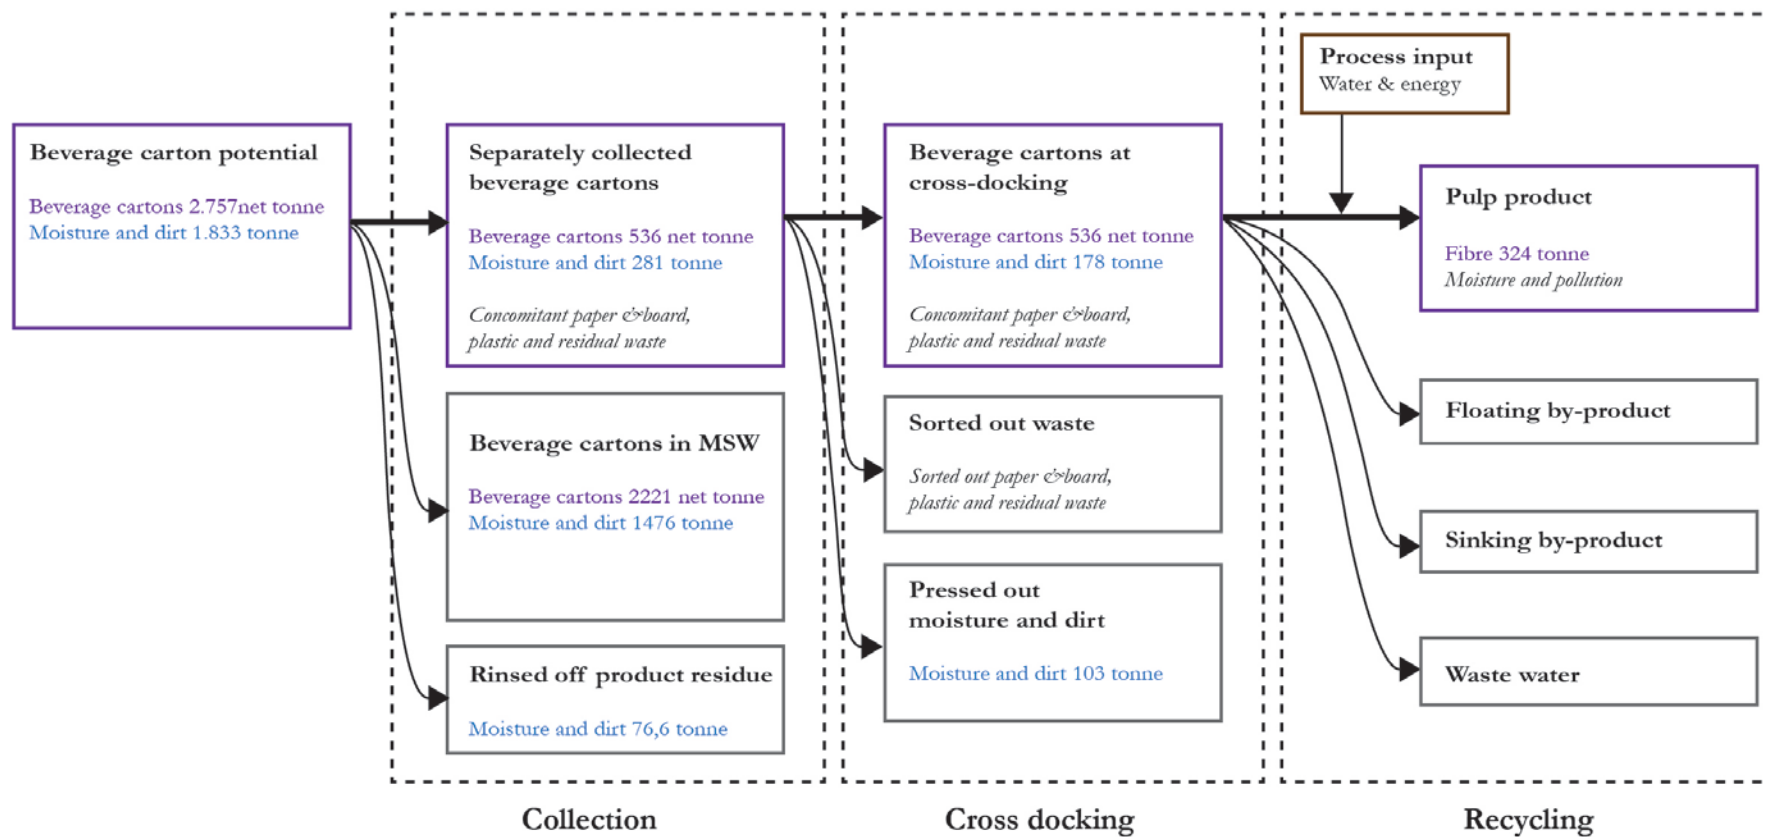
Beverage carton potential

Beverage cartons 2.757net tonne
Moisture and dirt 1.833 tonne

Separately collected beverage cartons

Beverage cartons 536 net tonne
Moisture and dirt 281 tonne

Concomitant paper &board, plastic and residual waste

Beverage cartons in MSW

Beverage cartons 2221 net tonne
Moisture and dirt 1476 tonne

Rinsed off product residue

Moisture and dirt 76,6 tonne

Beverage cartons at cross-docking

Beverage cartons 536 net tonne
Moisture and dirt 178 tonne

Concomitant paper &board, plastic and residual waste

Sorted out waste

Sorted out paper &board, plastic and residual waste

Pressed out moisture and dirt

Moisture and dirt 103 tonne

Process input
Water & energy

Pulp product

Fibre 324 tonne
Moisture and pollution

Floating by-product

Sinking by-product

Waste water

Collection

Cross docking

Recycling